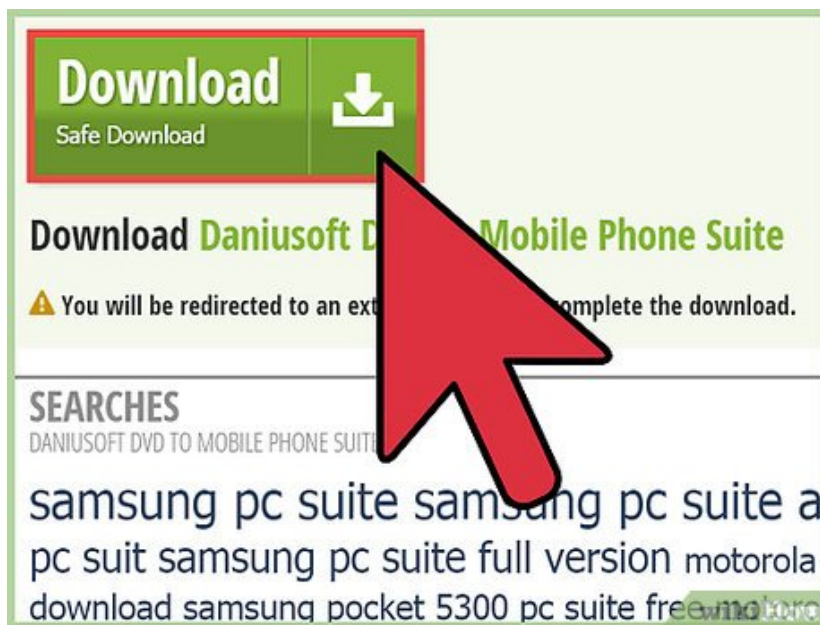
Download
Safe Download

Download Daniusoft D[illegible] Mobile Phone Suite

⚠ You will be redirected to an ext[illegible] omplete the download.

SEARCHES
DANIUSOFT DVD TO MOBILE PHONE SUITE

samsung pc suite sam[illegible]ng pc suite a
pc suit samsung pc suite full version motorola
download samsung pocket 5300 pc suite free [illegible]

wikiHow